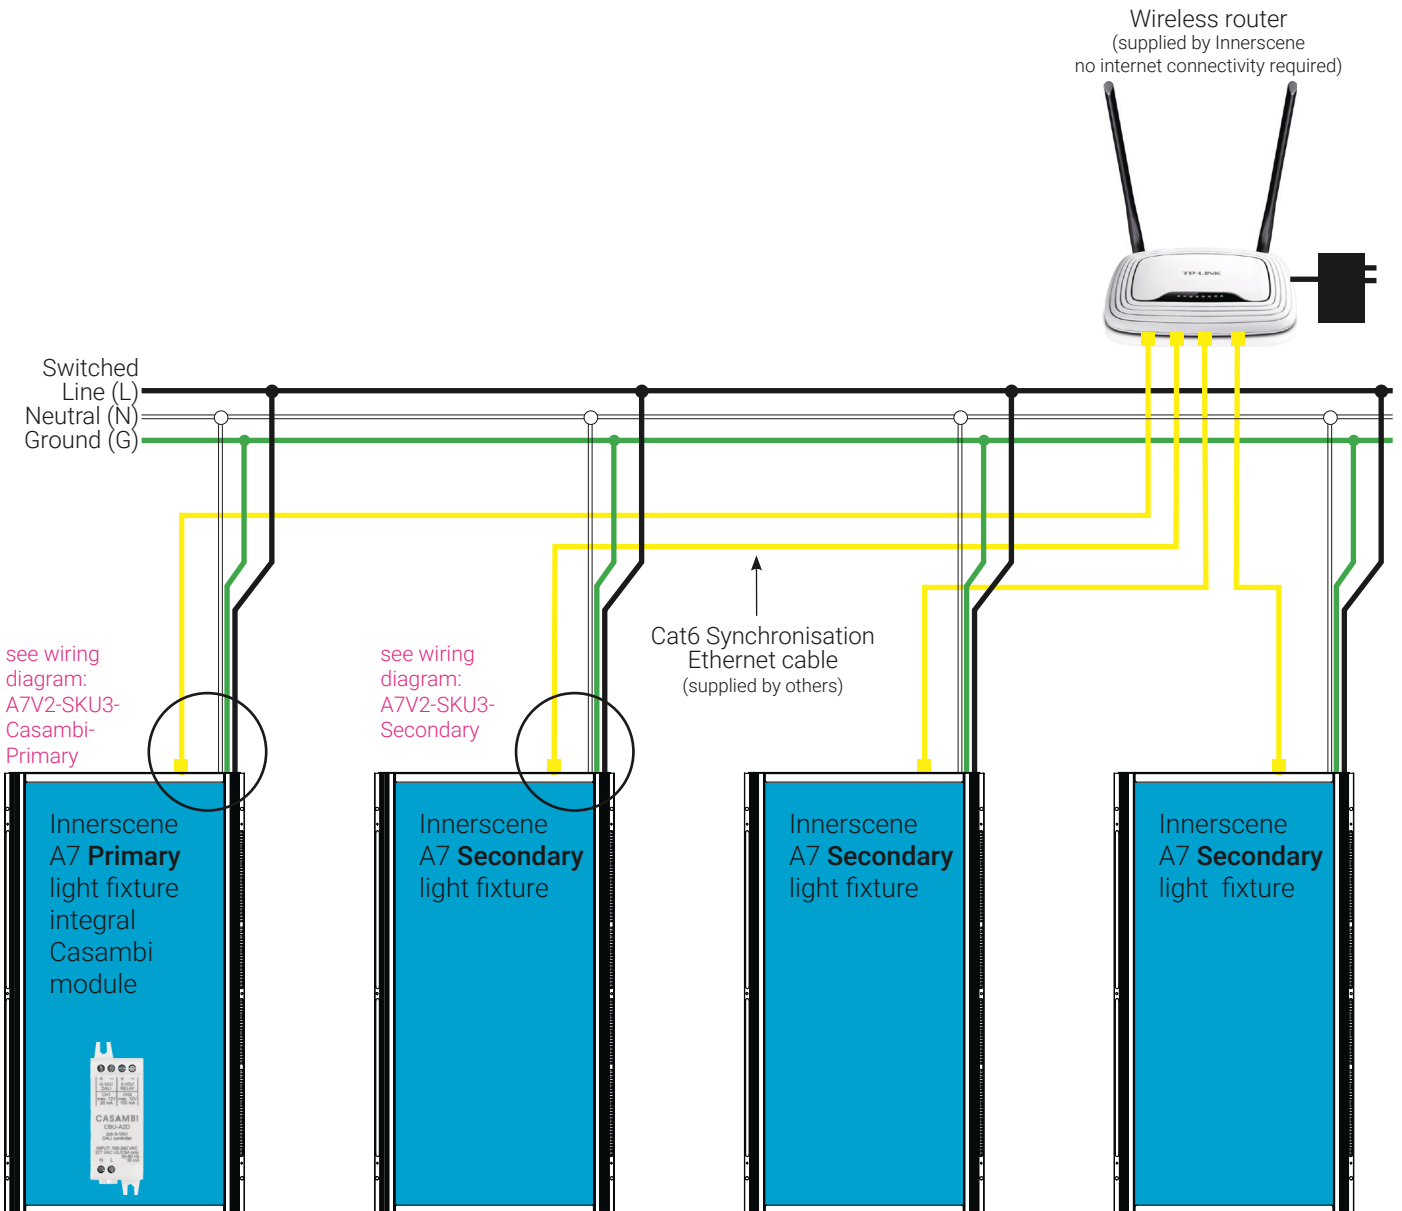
Wireless router
(supplied by Innerscene
no internet connectivity required)

TP-LINK

Switched
Line (L)
Neutral (N)
Ground (G)

Cat6 Synchronisation
Ethernet cable
(supplied by others)

see wiring diagram: A7V2-SKU3-Casambi-Primary

see wiring diagram: A7V2-SKU3-Secondary

Innerscene
A7 **Primary**
light fixture
integral
Casambi
module

CASAMBI
CBU-A2D

Innerscene
A7 **Secondary**
light fixture

Innerscene
A7 **Secondary**
light fixture

Innerscene
A7 **Secondary**
light fixture